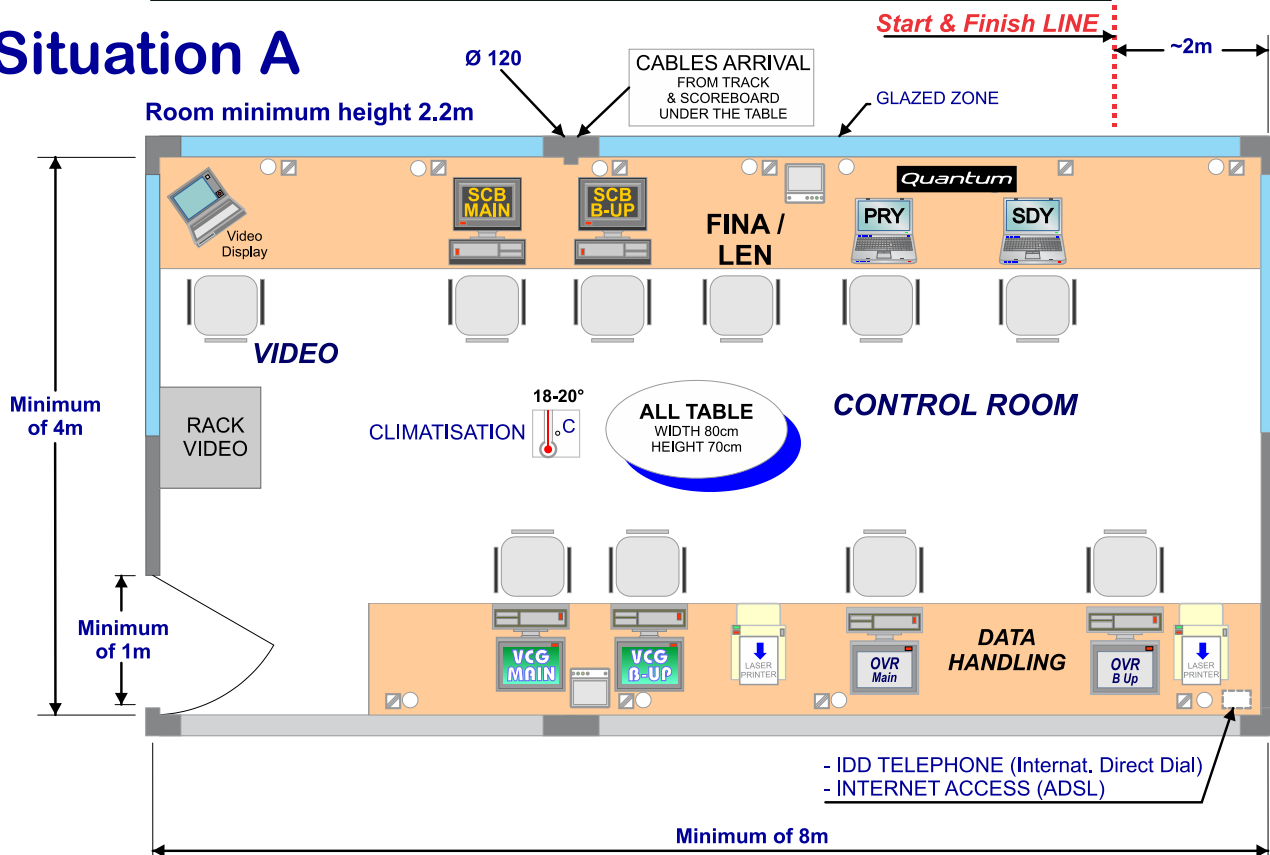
Situation A

Ø 120

CABLES ARRIVAL
FROM TRACK
& SCOREBOARD
UNDER THE TABLE

Start & Finish LINE

~2m

Room minimum height 2.2m

GLAZED ZONE

Quantum

Video Display

SCB MAIN

SCB B-UP

FINA / LEN

PRY

SDY

VIDEO

Minimum of 4m

RACK VIDEO

18-20°
C

CLIMATISATION

ALL TABLE
WIDTH 80cm
HEIGHT 70cm

CONTROL ROOM

Minimum of 1m

VCG MAIN

VCG B-UP

LASER PRINTER

OVR Main

DATA HANDLING

OVR B Up

LASER PRINTER

- IDD TELEPHONE (Internat. Direct Dial)
- INTERNET ACCESS (ADSL)

Minimum of 8m